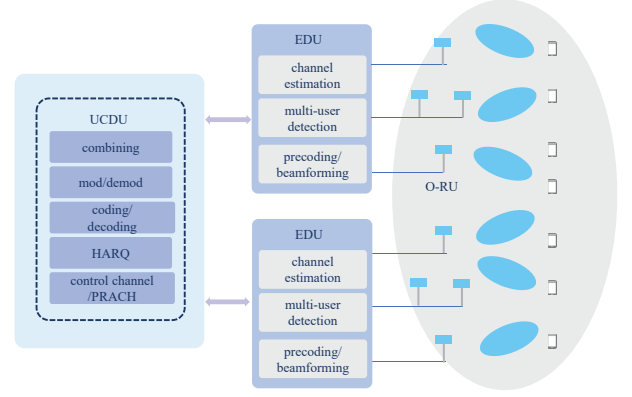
UCDU

combining

mod/demod

coding/ decoding

HARQ

control channel /PRACH

EDU

channel estimation

multi-user detection

precoding/ beamforming

EDU

channel estimation

multi-user detection

precoding/ beamforming

O-RU